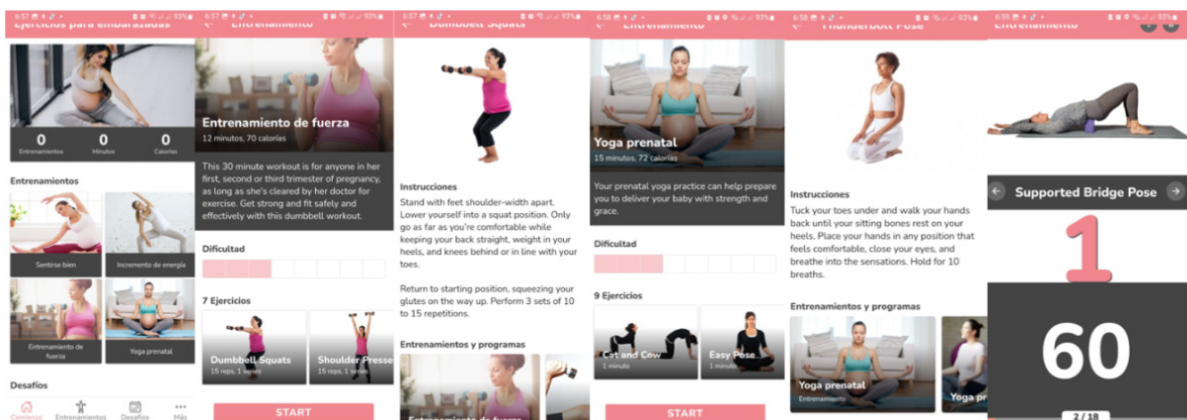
6:57 93%
Ejercicios para embarazadas

0
Entrenamientos
0
Minutos
0
Calorías

Entrenamientos
Sentirse bien
Incremento de energía
Entrenamiento de fuerza
Yoga prenatal

Desafíos

Comienzo
Entrenamientos
Desafíos
Más

6:57 93%
Entrenamiento

Entrenamiento de fuerza
12 minutos, 70 calorías

This 30 minute workout is for anyone in her first, second or third trimester of pregnancy, as long as she's cleared by her doctor for exercise. Get strong and fit safely and effectively with this dumbbell workout.

Dificultad

7 Ejercicios
Dumbbell Squats
15 reps, 1 series
Shoulder Presse
15 reps, 1 series

START

6:57 93%
Dumbbell Squats

Instrucciones
Stand with feet shoulder-width apart. Lower yourself into a squat position. Only go as far as you're comfortable while keeping your back straight, weight in your heels, and knees behind or in line with your toes.

Return to starting position, squeezing your glutes on the way up. Perform 3 sets of 10 to 15 repetitions.

Entrenamientos y programas
Entrenamiento de fuerza

6:58 93%
Entrenamiento

Yoga prenatal
15 minutos, 72 calorías

Your prenatal yoga practice can help prepare you to deliver your baby with strength and grace.

Dificultad

9 Ejercicios
Cat and Cow
1 minuto
Easy Pose
1 minuto

START

6:58 93%
Thunderbolt Pose

Instrucciones
Tuck your toes under and walk your hands back until your sitting bones rest on your heels. Place your hands in any position that feels comfortable, close your eyes, and breathe into the sensations. Hold for 10 breaths.

Entrenamientos y programas
Yoga prenatal
Entrenamiento
Yoga p

6:59 93%
Entrenamiento

Supported Bridge Pose

1

60

2 / 18